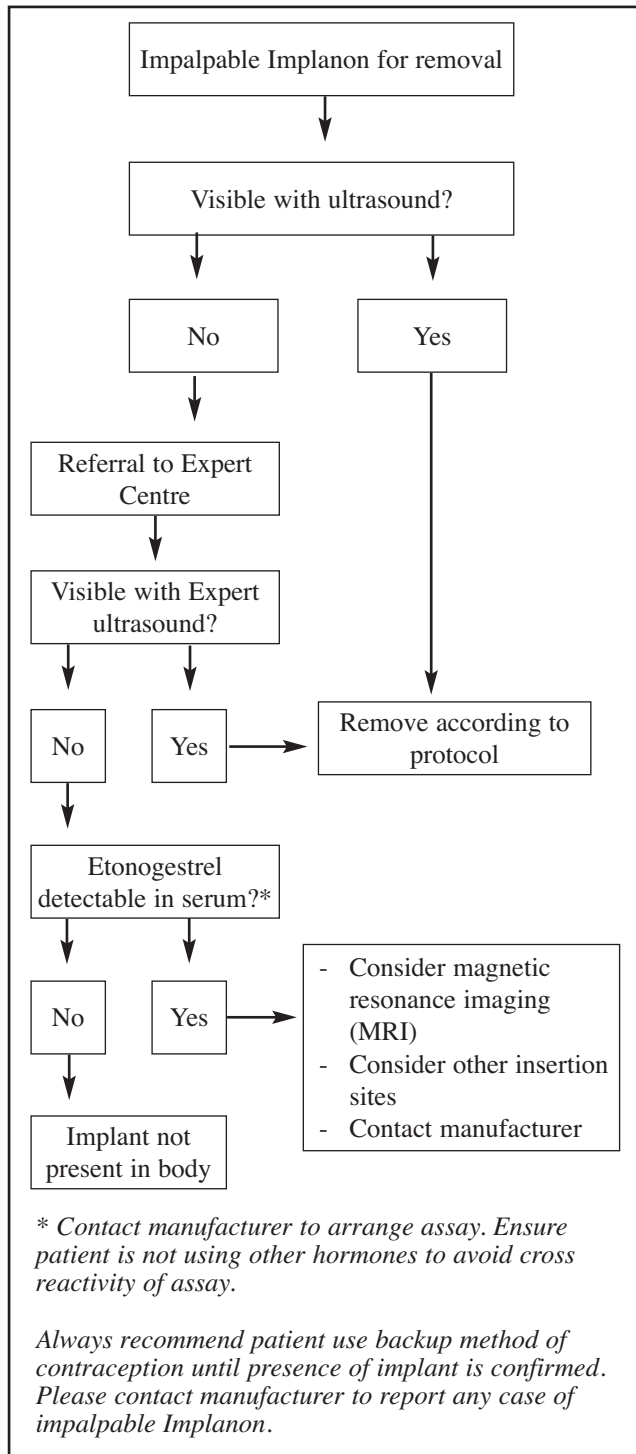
Impalpable Implanon for removal

Visible with ultrasound?

No

Yes

Referral to Expert Centre

Visible with Expert ultrasound?

No

Yes

Remove according to protocol

Etonogestrel detectable in serum?*

No

Yes

- Consider magnetic resonance imaging (MRI)
- Consider other insertion sites
- Contact manufacturer

Implant not present in body

* Contact manufacturer to arrange assay. Ensure patient is not using other hormones to avoid cross reactivity of assay.

Always recommend patient use backup method of contraception until presence of implant is confirmed. Please contact manufacturer to report any case of impalpable Implanon.